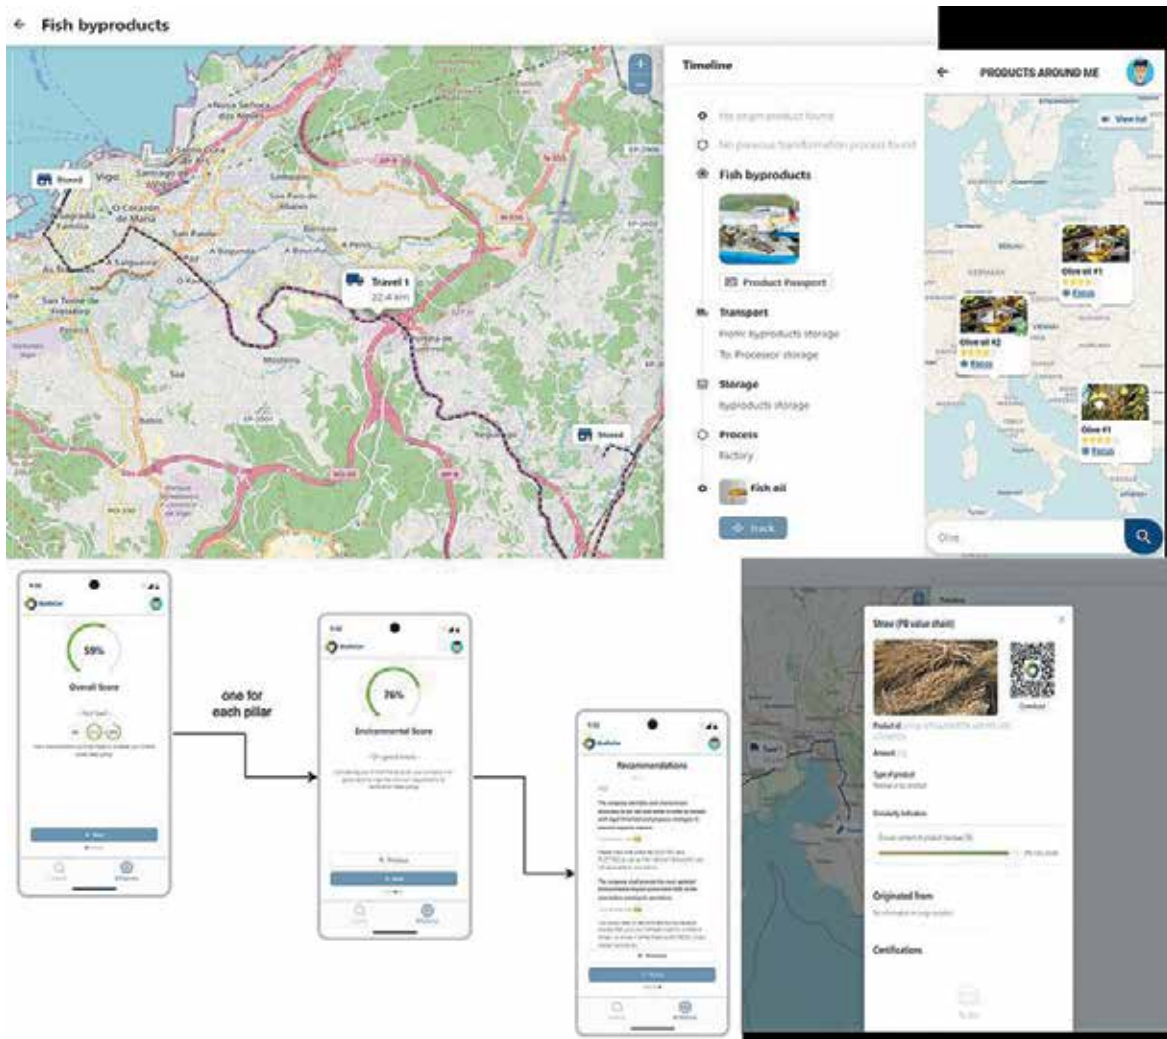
← Fish byproducts

Stored

Vigo

Travel 1
22.4 km

Stored

Timeline

No origin product found

No previous transformation process found

Fish byproducts

Product Passport

Transport
From: byproducts storage
To: Processor storage

Storage
byproducts storage

Process
Factory

Fish oil

Track

←

PRODUCTS AROUND ME

View list

Olive oil #1

Focus

Olive oil #2

Focus

Olive #1

Focus

Olive

59%

Overall Score

one for each pillar

76%

Environmental Score

Recommendations

Straw (PB value chain)

Product id

Amount

Type of product

Circularity Indicator

Originated from

Certifications